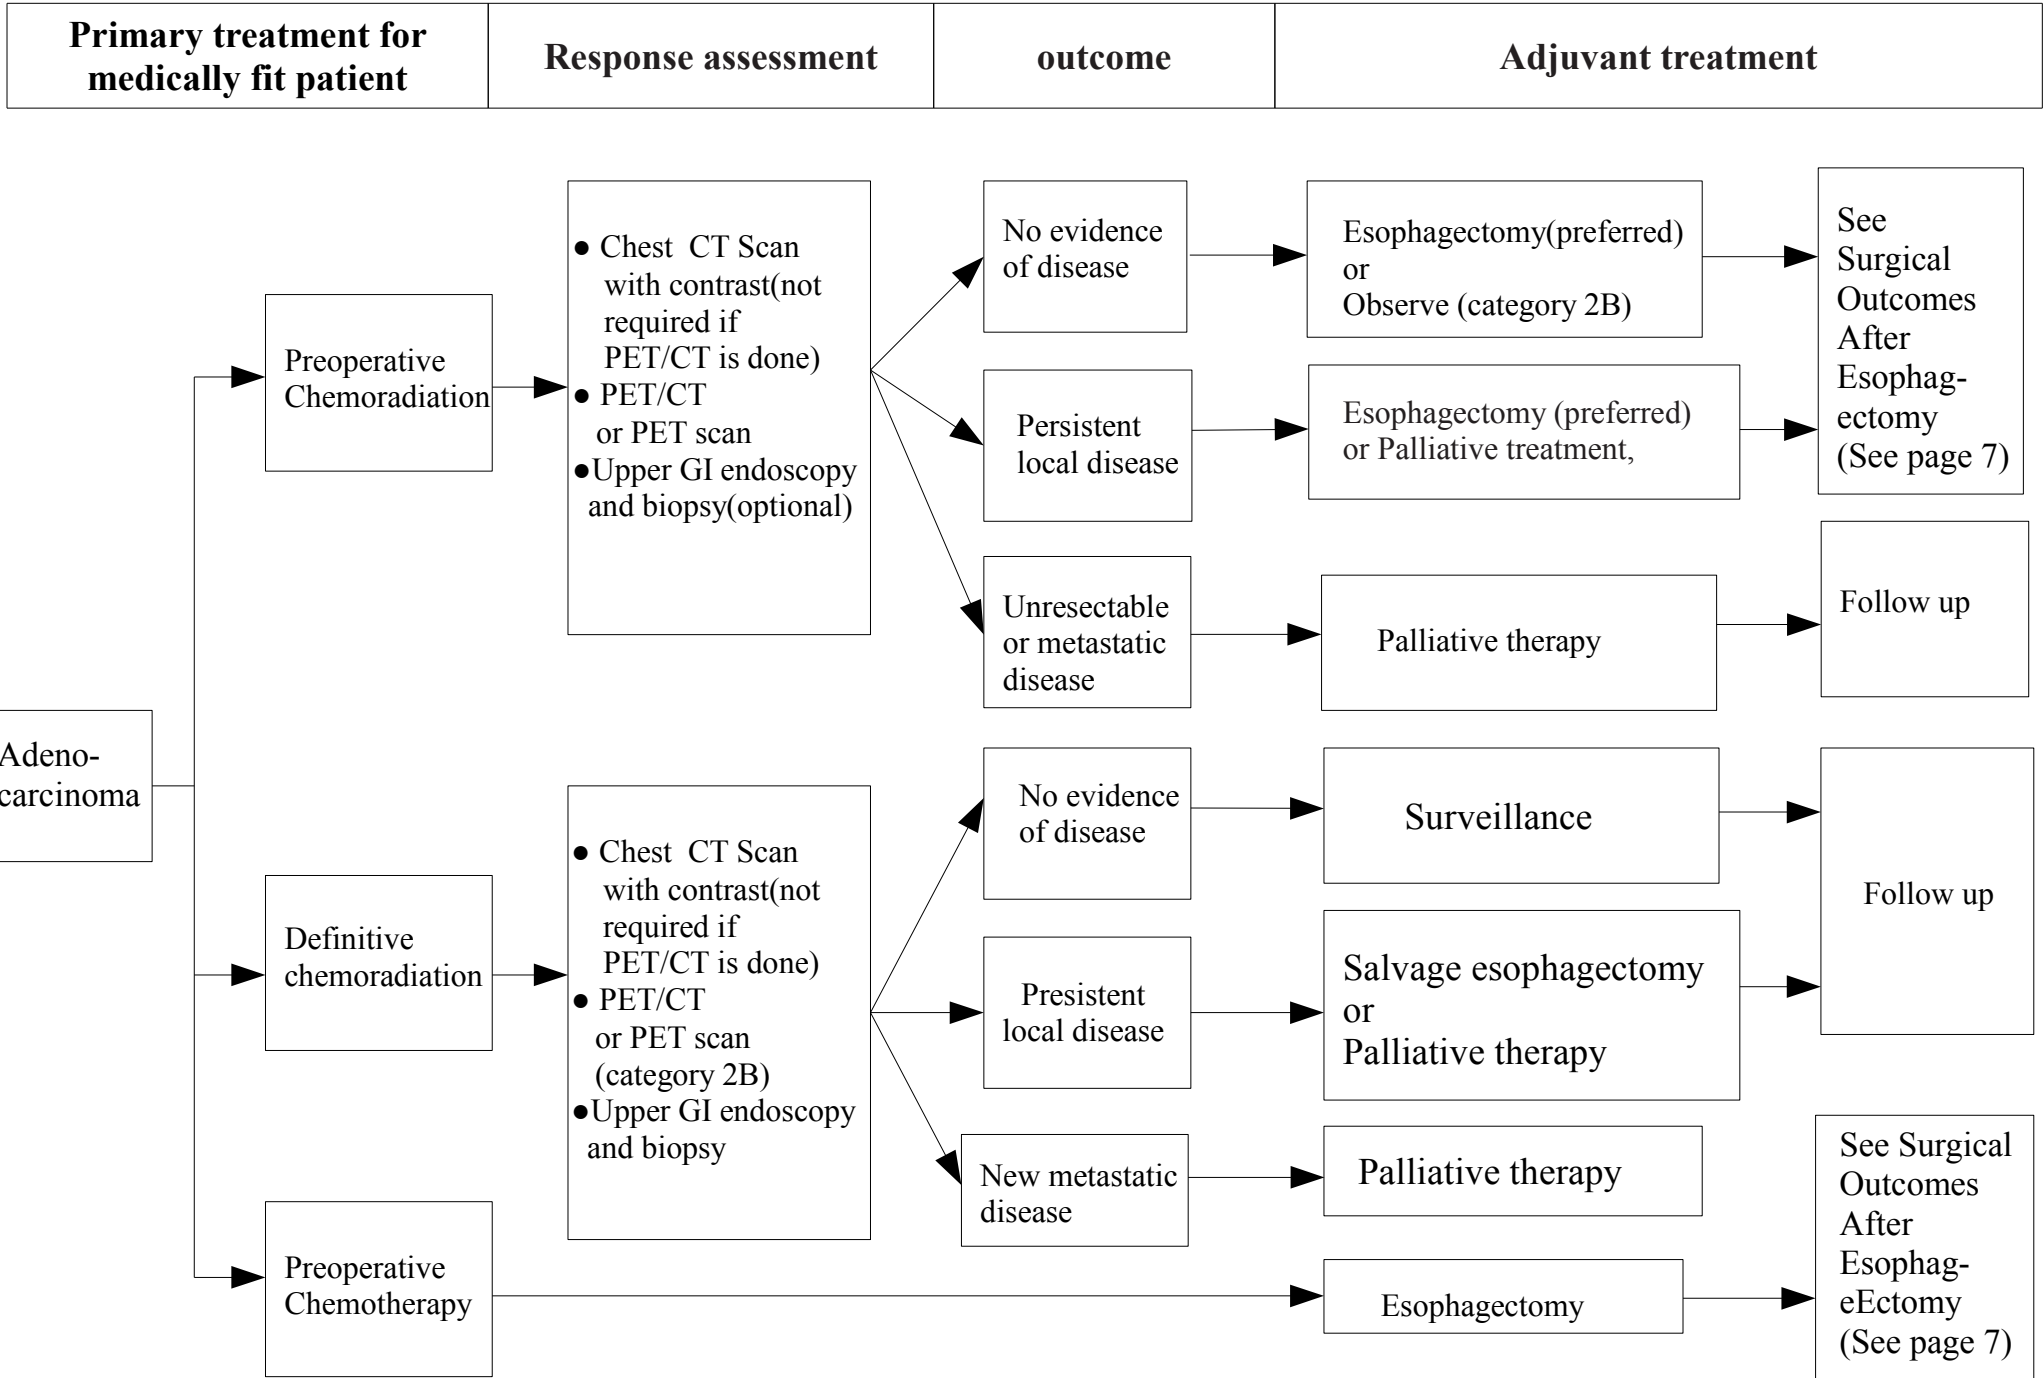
| Primary treatment for medically fit patient | Response assessment | outcome | Adjuvant treatment |
|---|---|---|---|

Adeno-carcinoma

Preoperative Chemoradiation

● Chest CT Scan with contrast(not required if PET/CT is done)
● PET/CT or PET scan
●Upper GI endoscopy and biopsy(optional)

No evidence of disease

Esophagectomy(preferred) or Observe (category 2B)

Persistent local disease

Esophagectomy (preferred) or Palliative treatment,

See Surgical Outcomes After Esophag-ectomy (See page 7)

Unresectable or metastatic disease

Palliative therapy

Follow up

Definitive chemoradiation

● Chest CT Scan with contrast(not required if PET/CT is done)
● PET/CT or PET scan (category 2B)
●Upper GI endoscopy and biopsy

No evidence of disease

Surveillance

Presistent local disease

Salvage esophagectomy or Palliative therapy

Follow up

New metastatic disease

Palliative therapy

Preoperative Chemotherapy

Esophagectomy

See Surgical Outcomes After Esophag-eEctomy (See page 7)